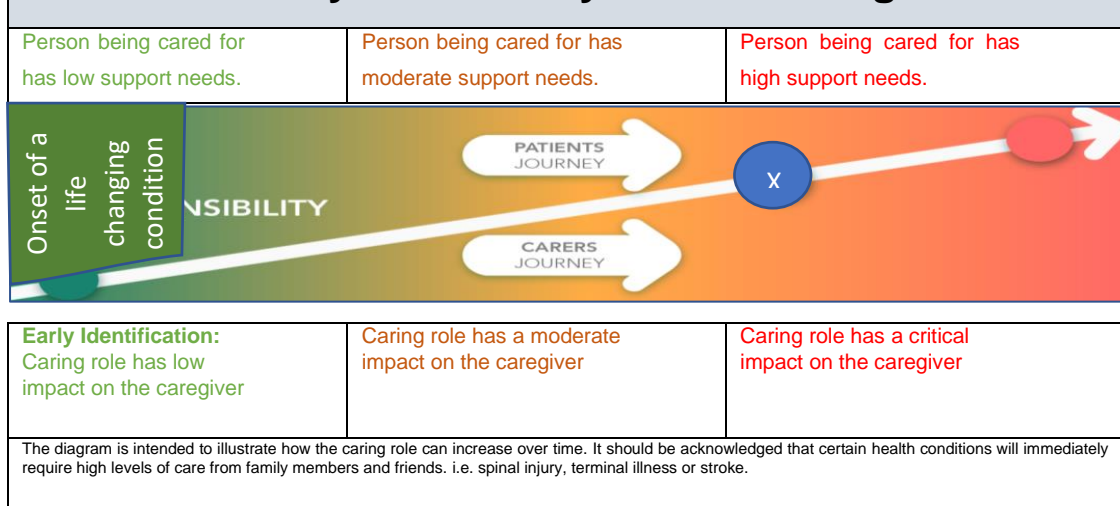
| Person being cared for has low support needs. | Person being cared for has moderate support needs. | Person being cared for has high support needs. |
|---|---|---|

Onset of a life changing condition

NSIBILITY

PATIENTS JOURNEY

X

CARERS JOURNEY

| Early Identification: Caring role has low impact on the caregiver | Caring role has a moderate impact on the caregiver | Caring role has a critical impact on the caregiver |
|---|---|---|

The diagram is intended to illustrate how the caring role can increase over time. It should be acknowledged that certain health conditions will immediately require high levels of care from family members and friends. i.e. spinal injury, terminal illness or stroke.